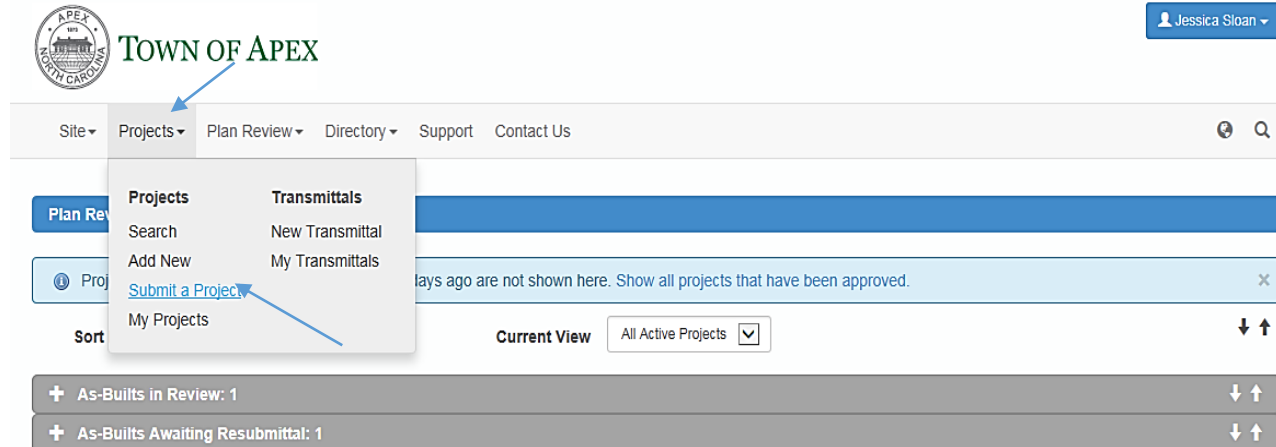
APEX
1873
NORTH CAROLINA
TOWN OF APEX

Jessica Sloan

Site Projects Plan Review Directory Support Contact Us

Plan Rev

Projects
Search
Add New
Submit a Project
My Projects

Transmittals
New Transmittal
My Transmittals

Proj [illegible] days ago are not shown here. Show all projects that have been approved.

Sort

Current View All Active Projects

+ As-Builts in Review: 1

+ As-Builts Awaiting Resubmittal: 1